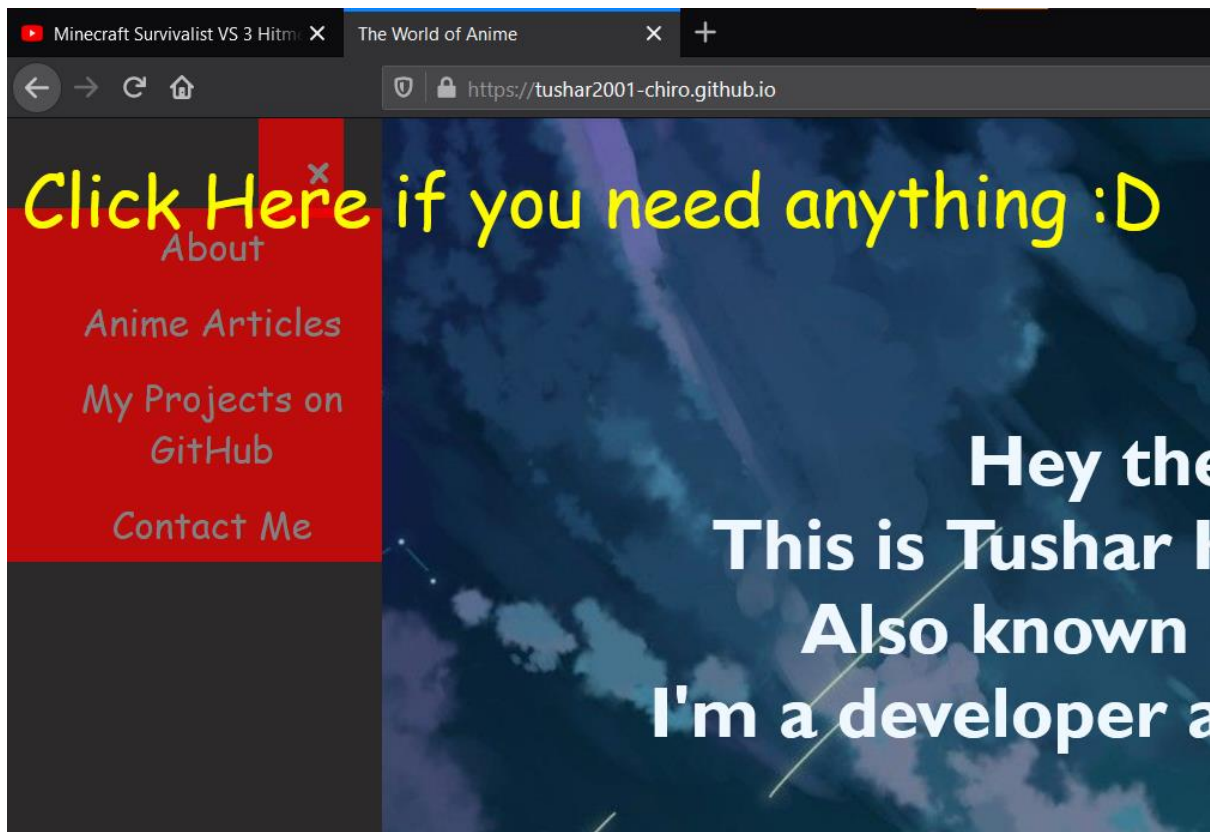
Minecraft Survivalist VS 3 Hitm ×
The World of Anime ×
+
https://tushar2001-chiro.github.io

×
Click Here if you need anything :D
About
Anime Articles
My Projects on GitHub
Contact Me

Hey the
This is Tushar
Also known
I'm a developer a